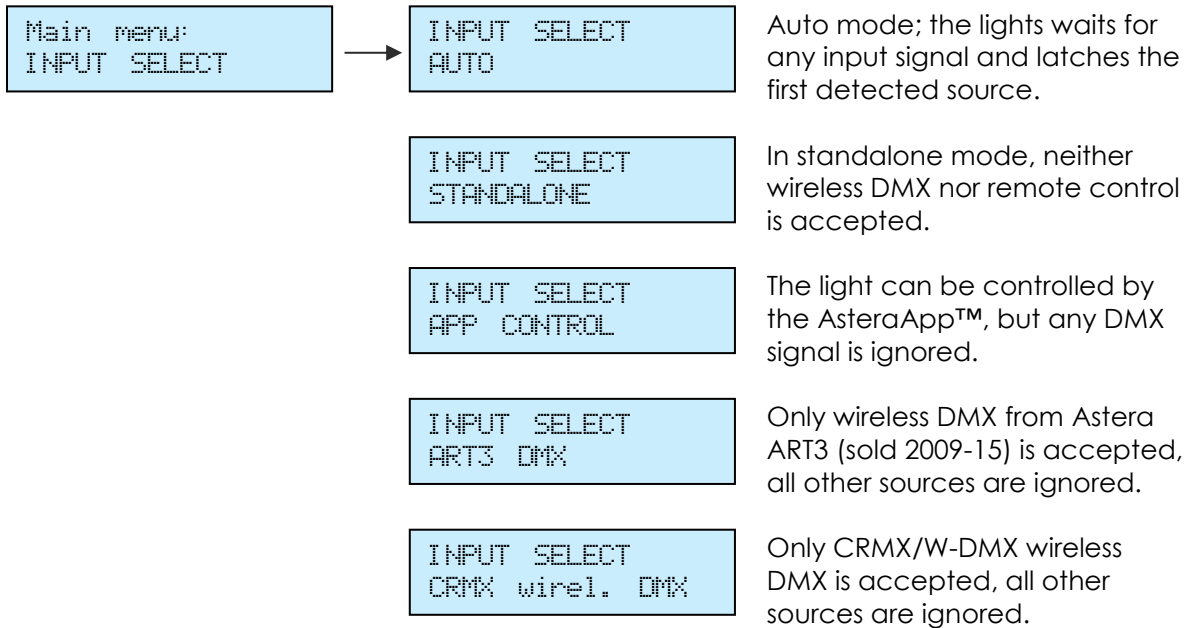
Main menu:
INPUT SELECT

INPUT SELECT
AUTO

Auto mode; the lights waits for any input signal and latches the first detected source.

INPUT SELECT
STANDALONE

In standalone mode, neither wireless DMX nor remote control is accepted.

INPUT SELECT
APP CONTROL

The light can be controlled by the AsteraApp™, but any DMX signal is ignored.

INPUT SELECT
ART3 DMX

Only wireless DMX from Astera ART3 (sold 2009-15) is accepted, all other sources are ignored.

INPUT SELECT
CRMX wirel. DMX

Only CRMX/W-DMX wireless DMX is accepted, all other sources are ignored.